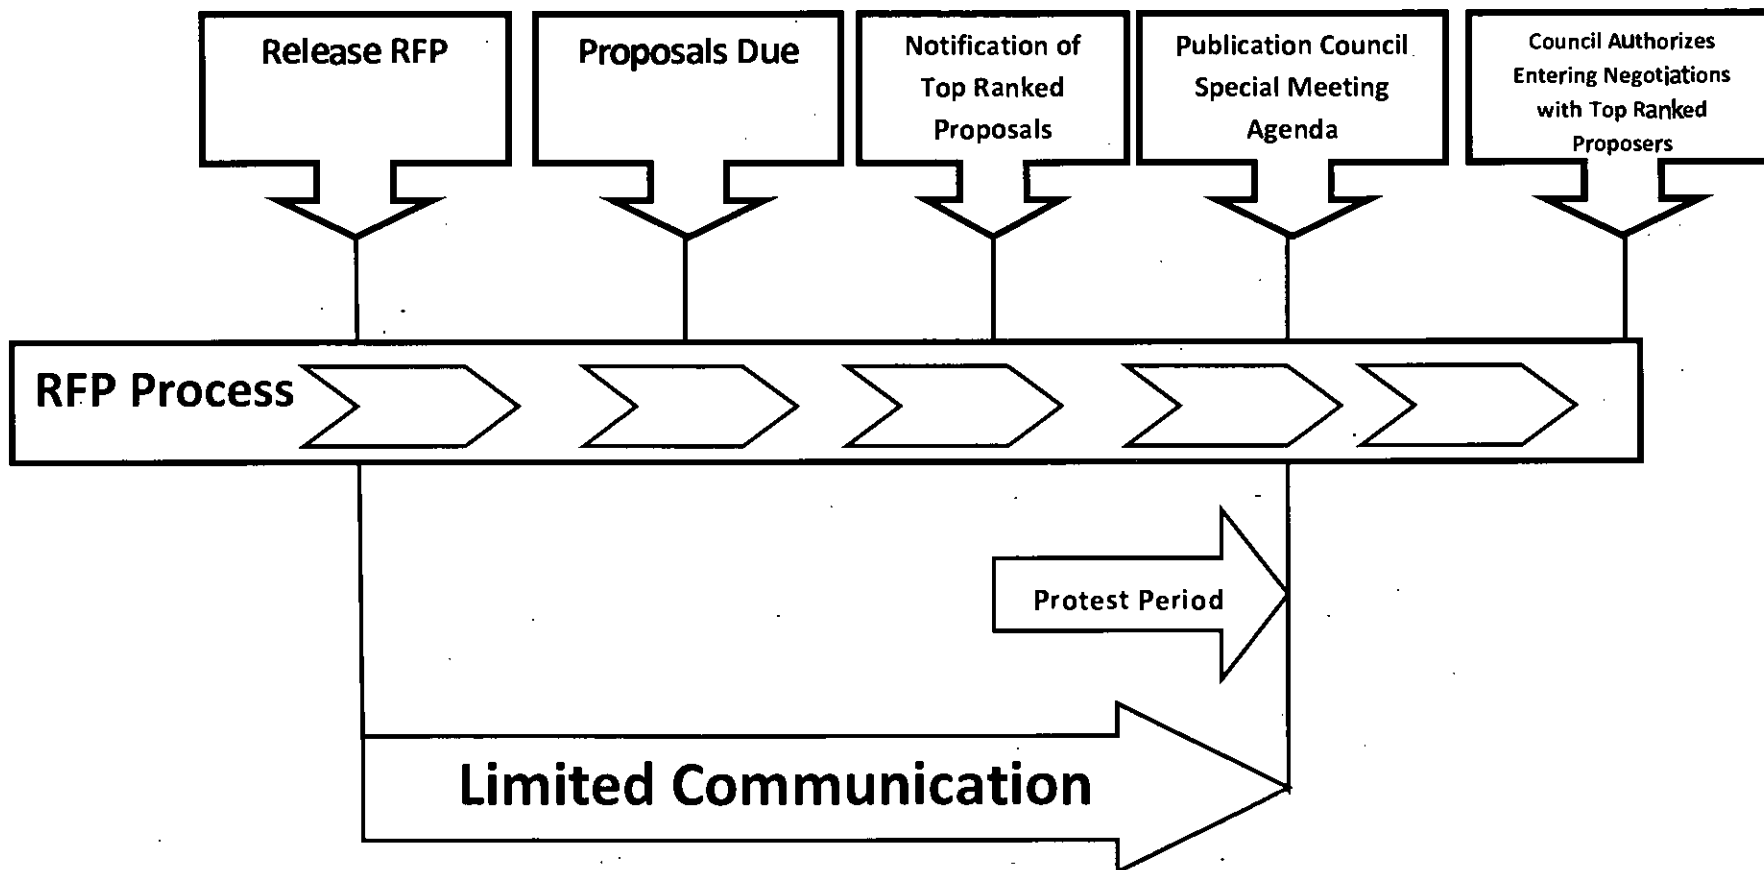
Release RFP

Proposals Due

Notification of Top Ranked Proposals

Publication Council Special Meeting Agenda

Council Authorizes Entering Negotiations with Top Ranked Proposers

RFP Process

Protest Period

Limited Communication